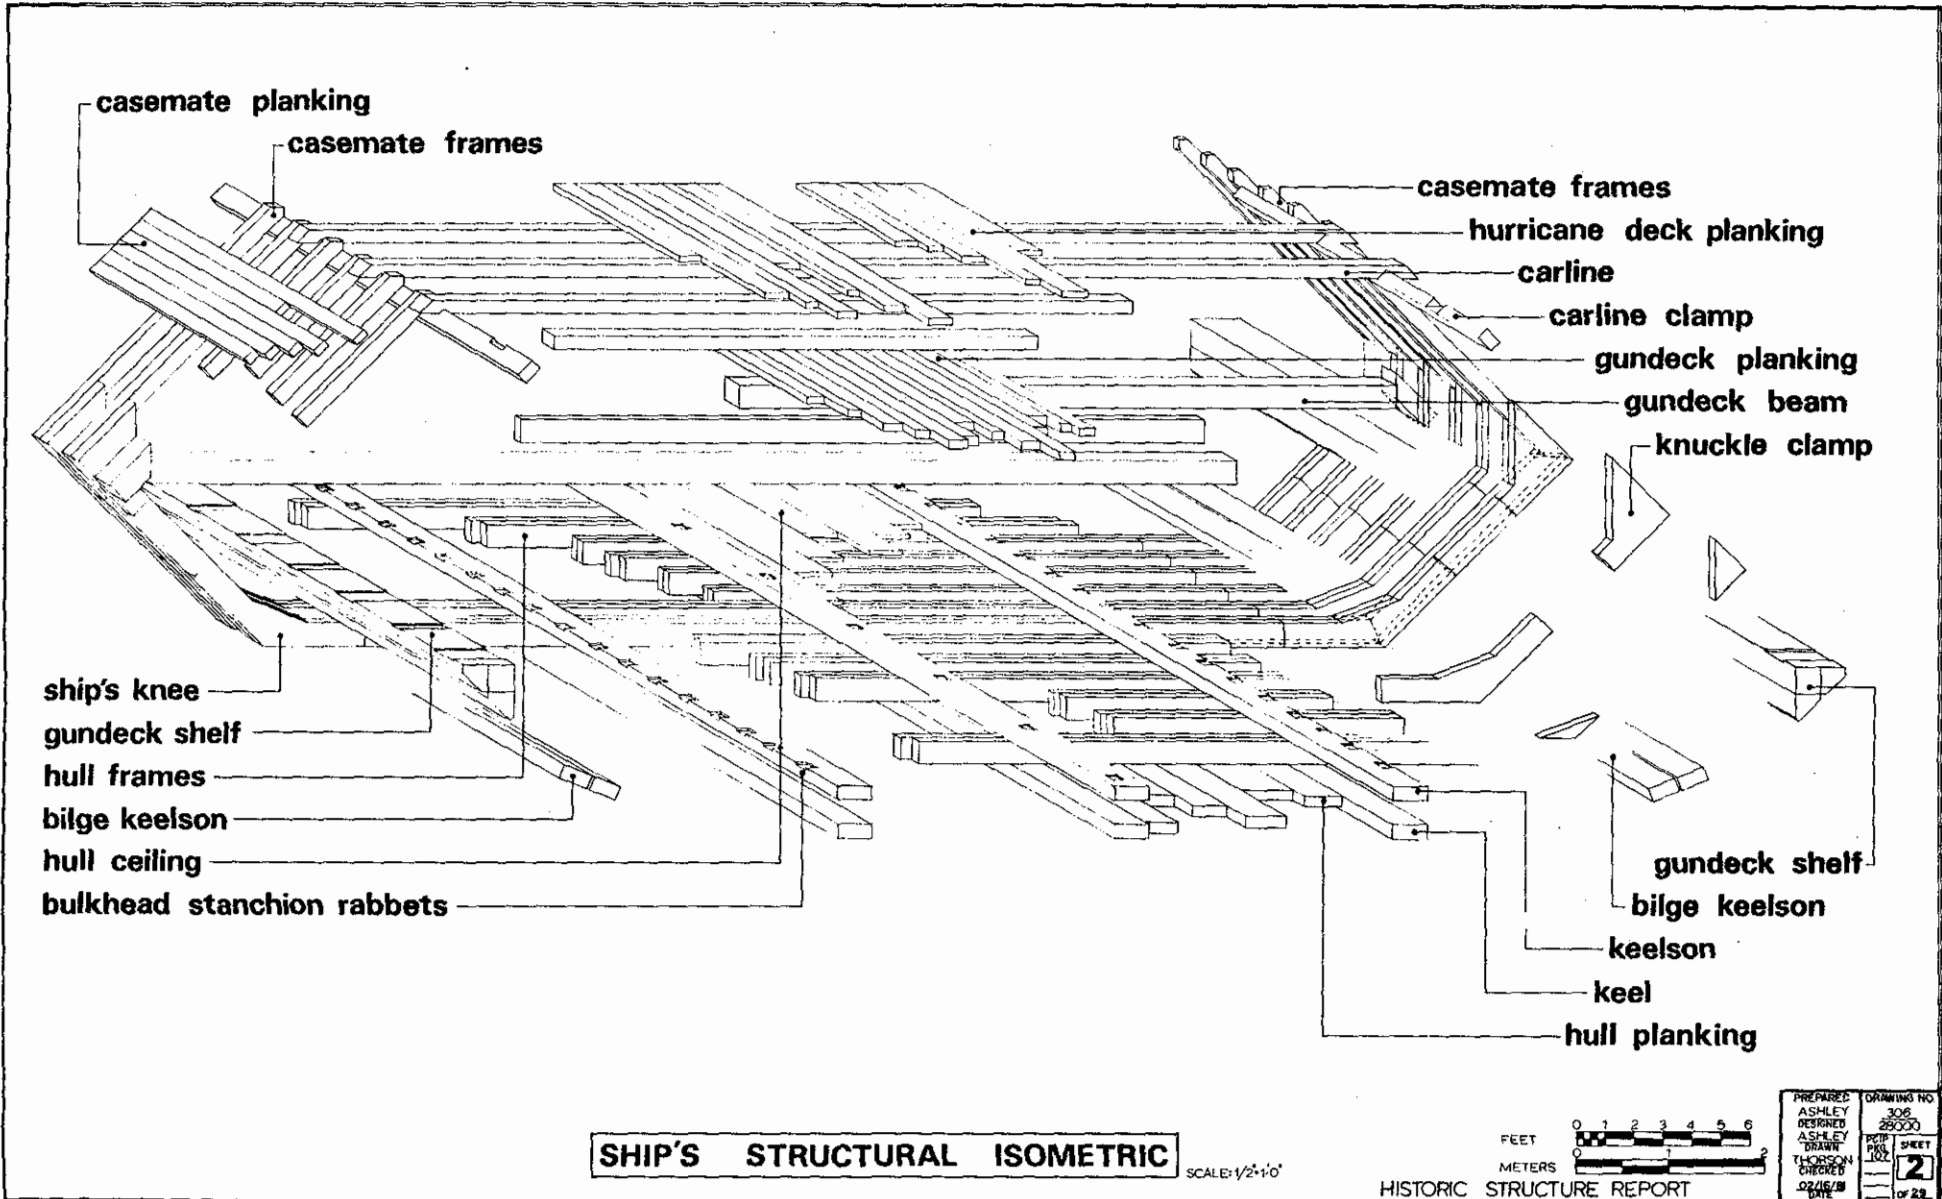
casemate planking
casemate frames
casemate frames
hurricane deck planking
carline
carline clamp
gundeck planking
gundeck beam
knuckle clamp
ship's knee
gundeck shelf
hull frames
bilge keelson
hull ceiling
bulkhead stanchion rabbets
gundeck shelf
bilge keelson
keelson
keel
hull planking

SHIP'S STRUCTURAL ISOMETRIC

SCALE: $1/2"=1'0"$

FEET 0 1 2 3 4 5 6
METERS 0 1 2

HISTORIC STRUCTURE REPORT

PREPARED ASHLEY
DESIGNED ASHLEY
DRAWN THORSON
CHECKED 02/16/81
DATE

DRAWING NO 306 28000
PCIP PKG 102
SHEET 2
OF 22